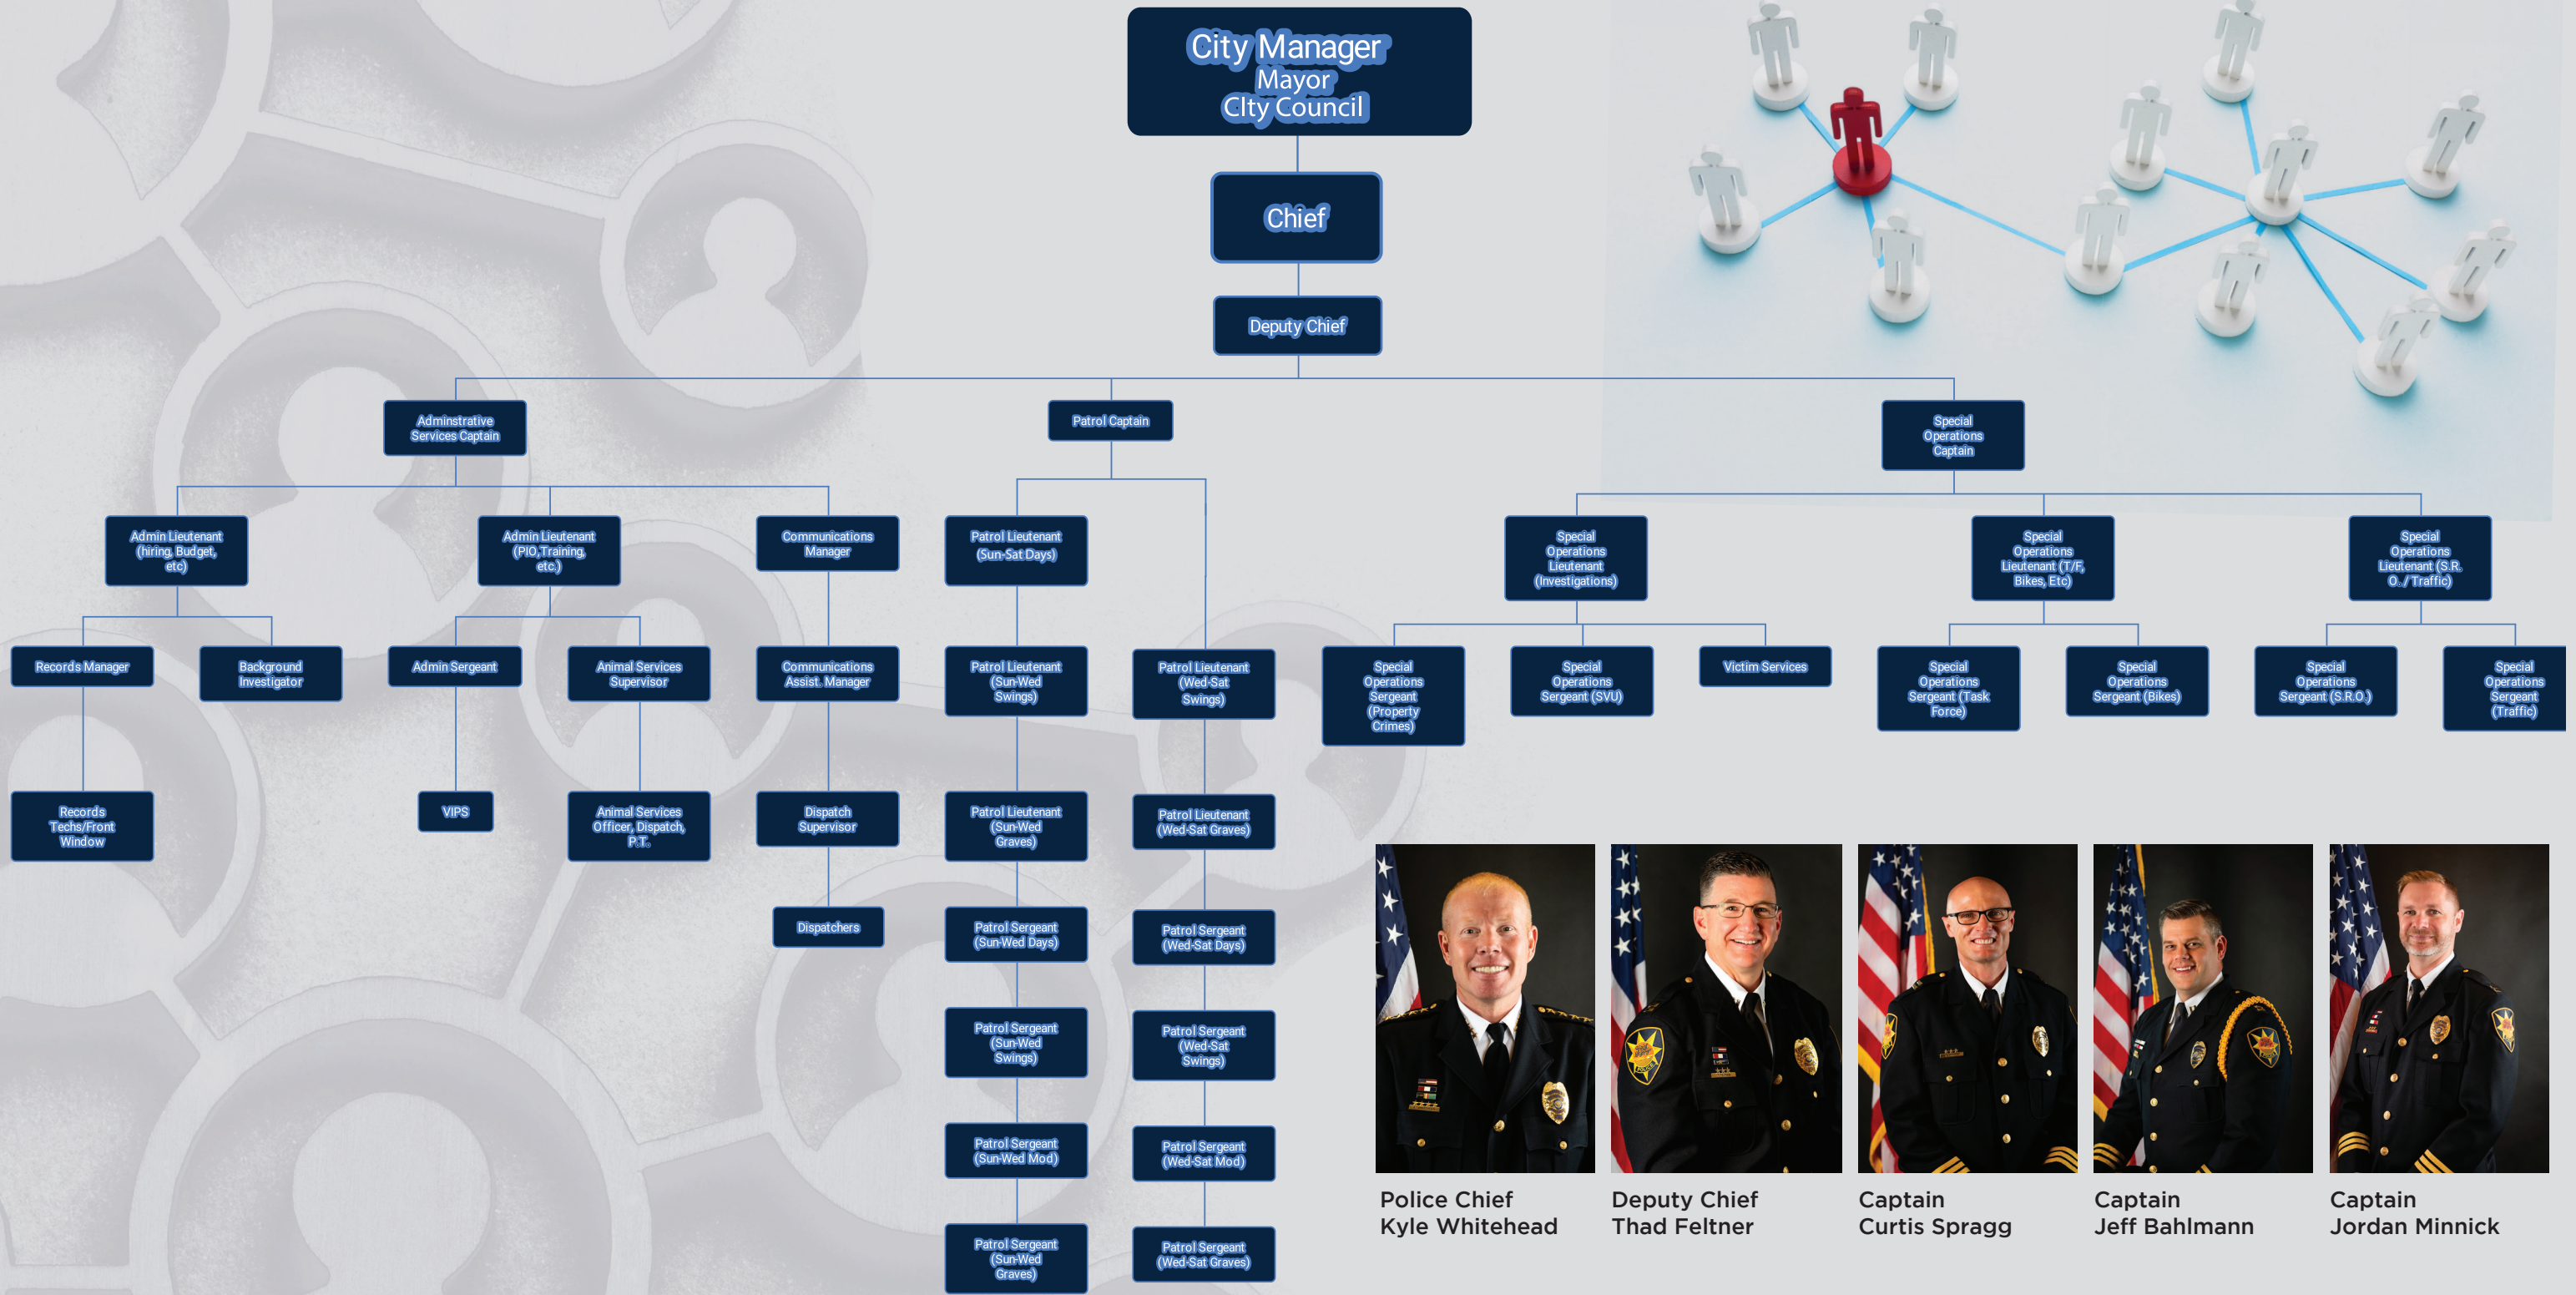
City Manager
Mayor
CIty Council

Chief

Deputy Chief

Adminstrative Services Captain

Patrol Captain

Special Operations Captain

Admin Lieutenant (hiring, Budget, etc)

Admin Lieutenant (PIO,Training, etc.)

Communications Manager

Patrol Lieutenant (Sun-Sat Days)

Special Operations Lieutenant (Investigations)

Special Operations Lieutenant (T/F, Bikes, Etc)

Special Operations Lieutenant (S.R.O. / Traffic)

Records Manager

Background Investigator

Admin Sergeant

Animal Services Supervisor

Communications Assist. Manager

Patrol Lieutenant (Sun-Wed Swings)

Patrol Lieutenant (Wed-Sat Swings)

Special Operations Sergeant (Property Crimes)

Special Operations Sergeant (SVU)

Victim Services

Special Operations Sergeant (Task Force)

Special Operations Sergeant (Bikes)

Special Operations Sergeant (S.R.O.)

Special Operations Sergeant (Traffic)

Records Techs/Front Window

VIPS

Animal Services Officer, Dispatch, P.T.

Dispatch Supervisor

Patrol Lieutenant (Sun-Wed Graves)

Patrol Lieutenant (Wed-Sat Graves)

Dispatchers

Patrol Sergeant (Sun-Wed Days)

Patrol Sergeant (Wed-Sat Days)

Patrol Sergeant (Sun-Wed Swings)

Patrol Sergeant (Wed-Sat Swings)

Patrol Sergeant (Sun-Wed Mod)

Patrol Sergeant (Wed-Sat Mod)

Patrol Sergeant (Sun-Wed Graves)

Patrol Sergeant (Wed-Sat Graves)

Police Chief
Kyle Whitehead

Deputy Chief
Thad Feltner

Captain
Curtis Spragg

Captain
Jeff Bahlmann

Captain
Jordan Minnick